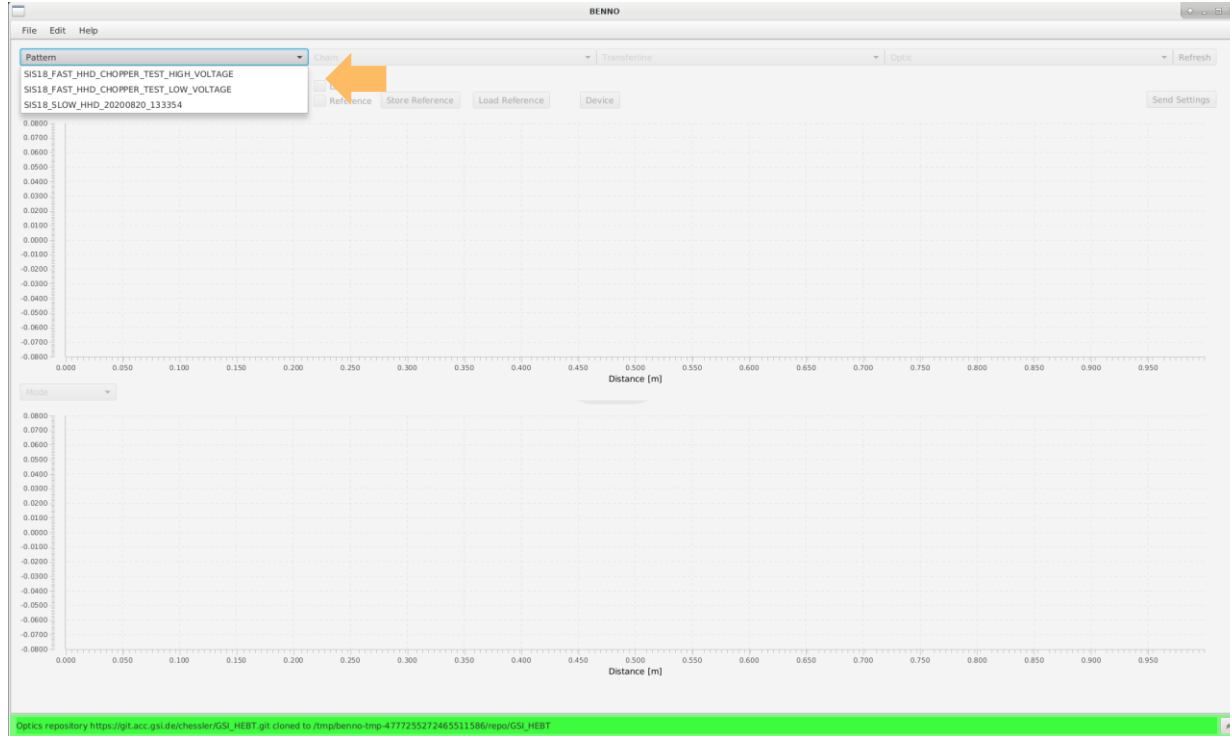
BENNO

File Edit Help

Pattern
SIS18_FAST_HHD_CHOPPER_TEST_HIGH_VOLTAGE
SIS18_FAST_HHD_CHOPPER_TEST_LOW_VOLTAGE
SIS18_SLOW_HHD_20200820_133354

Chain Transferline Optic Refresh

Reference Store Reference Load Reference Device Send Settings

0.0800
0.0700
0.0600
0.0500
0.0400
0.0300
0.0200
0.0100
0.0000
-0.0100
-0.0200
-0.0300
-0.0400
-0.0500
-0.0600
-0.0700
-0.0800

0.000 0.050 0.100 0.150 0.200 0.250 0.300 0.350 0.400 0.450 0.500 0.550 0.600 0.650 0.700 0.750 0.800 0.850 0.900 0.950
Distance [m]

Mode

0.0800
0.0700
0.0600
0.0500
0.0400
0.0300
0.0200
0.0100
0.0000
-0.0100
-0.0200
-0.0300
-0.0400
-0.0500
-0.0600
-0.0700
-0.0800

0.000 0.050 0.100 0.150 0.200 0.250 0.300 0.350 0.400 0.450 0.500 0.550 0.600 0.650 0.700 0.750 0.800 0.850 0.900 0.950
Distance [m]

Optics repository https://git.acc.gsi.de/chessler/GSI_HEBT.git cloned to /tmp/benno-tmp-4777255272465511586/repo/GSI_HEBT